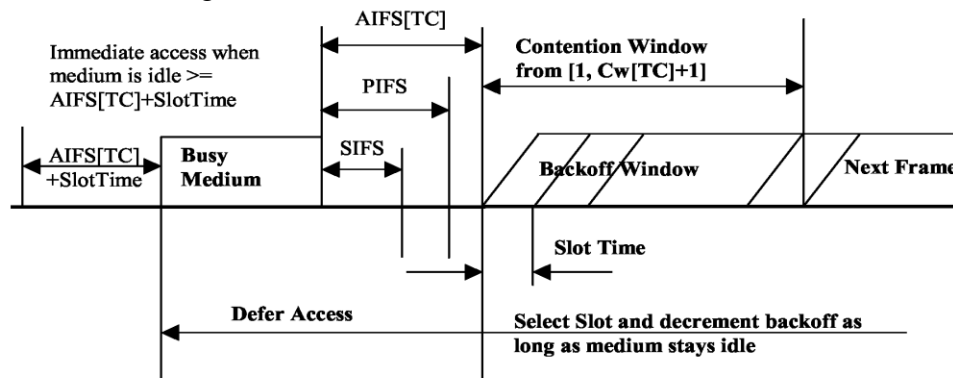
AIFS[TC]

Immediate access when medium is idle >= AIFS[TC]+SlotTime

Contention Window from [1, Cw[TC]+1]

PIFS

AIFS[TC] +SlotTime

Busy Medium

SIFS

Backoff Window

Next Frame

Slot Time

Defer Access

Select Slot and decrement backoff as long as medium stays idle